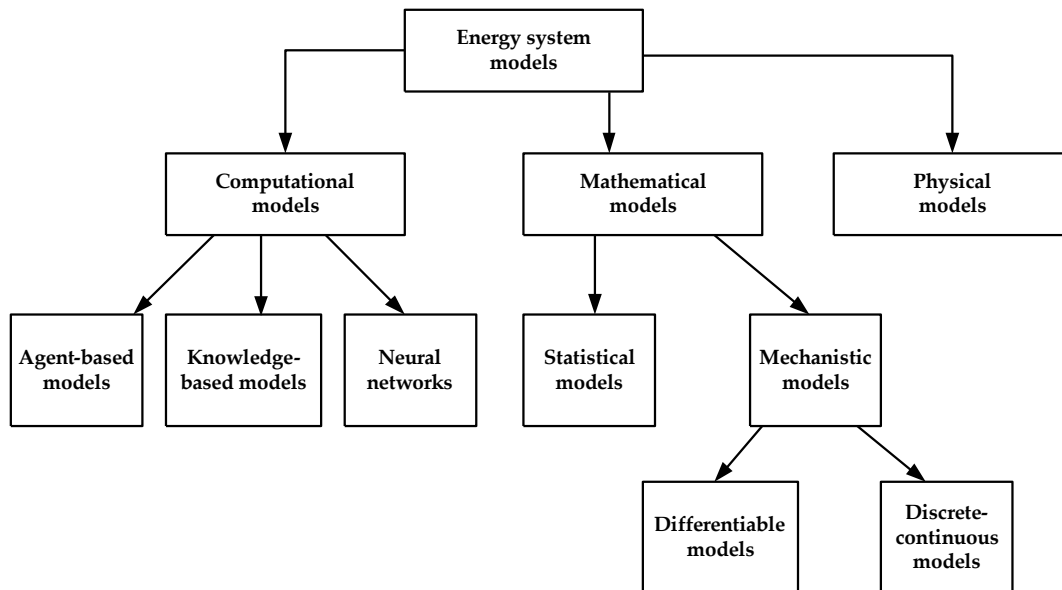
Energy system models

Computational models

Mathematical models

Physical models

Agent-based models

Knowledge-based models

Neural networks

Statistical models

Mechanistic models

Differentiable models

Discrete-continuous models